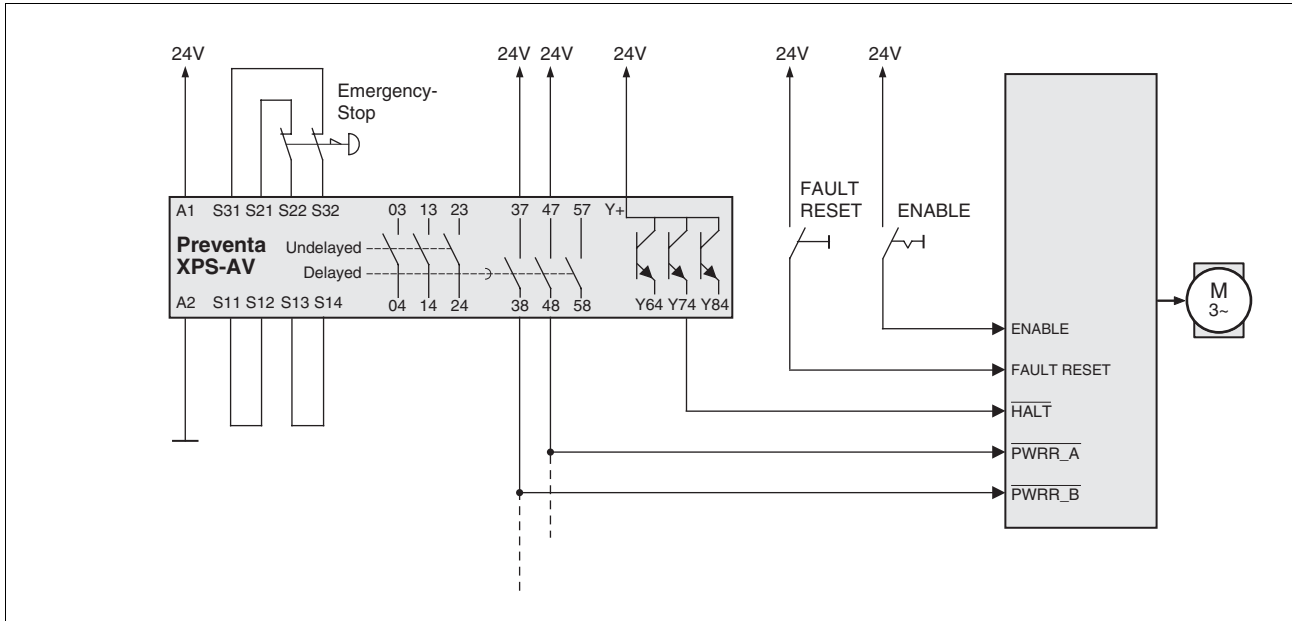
24V

Emergency-Stop

24V 24V 24V 24V 24V

FAULT RESET

ENABLE

A1 S31 S21 S22 S32 03 13 23 37 47 57 Y+

Preventa XPS-AV

Undelayed

Delayed

A2 S11 S12 S13 S14 04 14 24 38 48 58 Y64 Y74 Y84

M 3~

ENABLE

FAULT RESET

$\overline{\text{HALT}}$

$\overline{\text{PWRR\_A}}$

$\overline{\text{PWRR\_B}}$